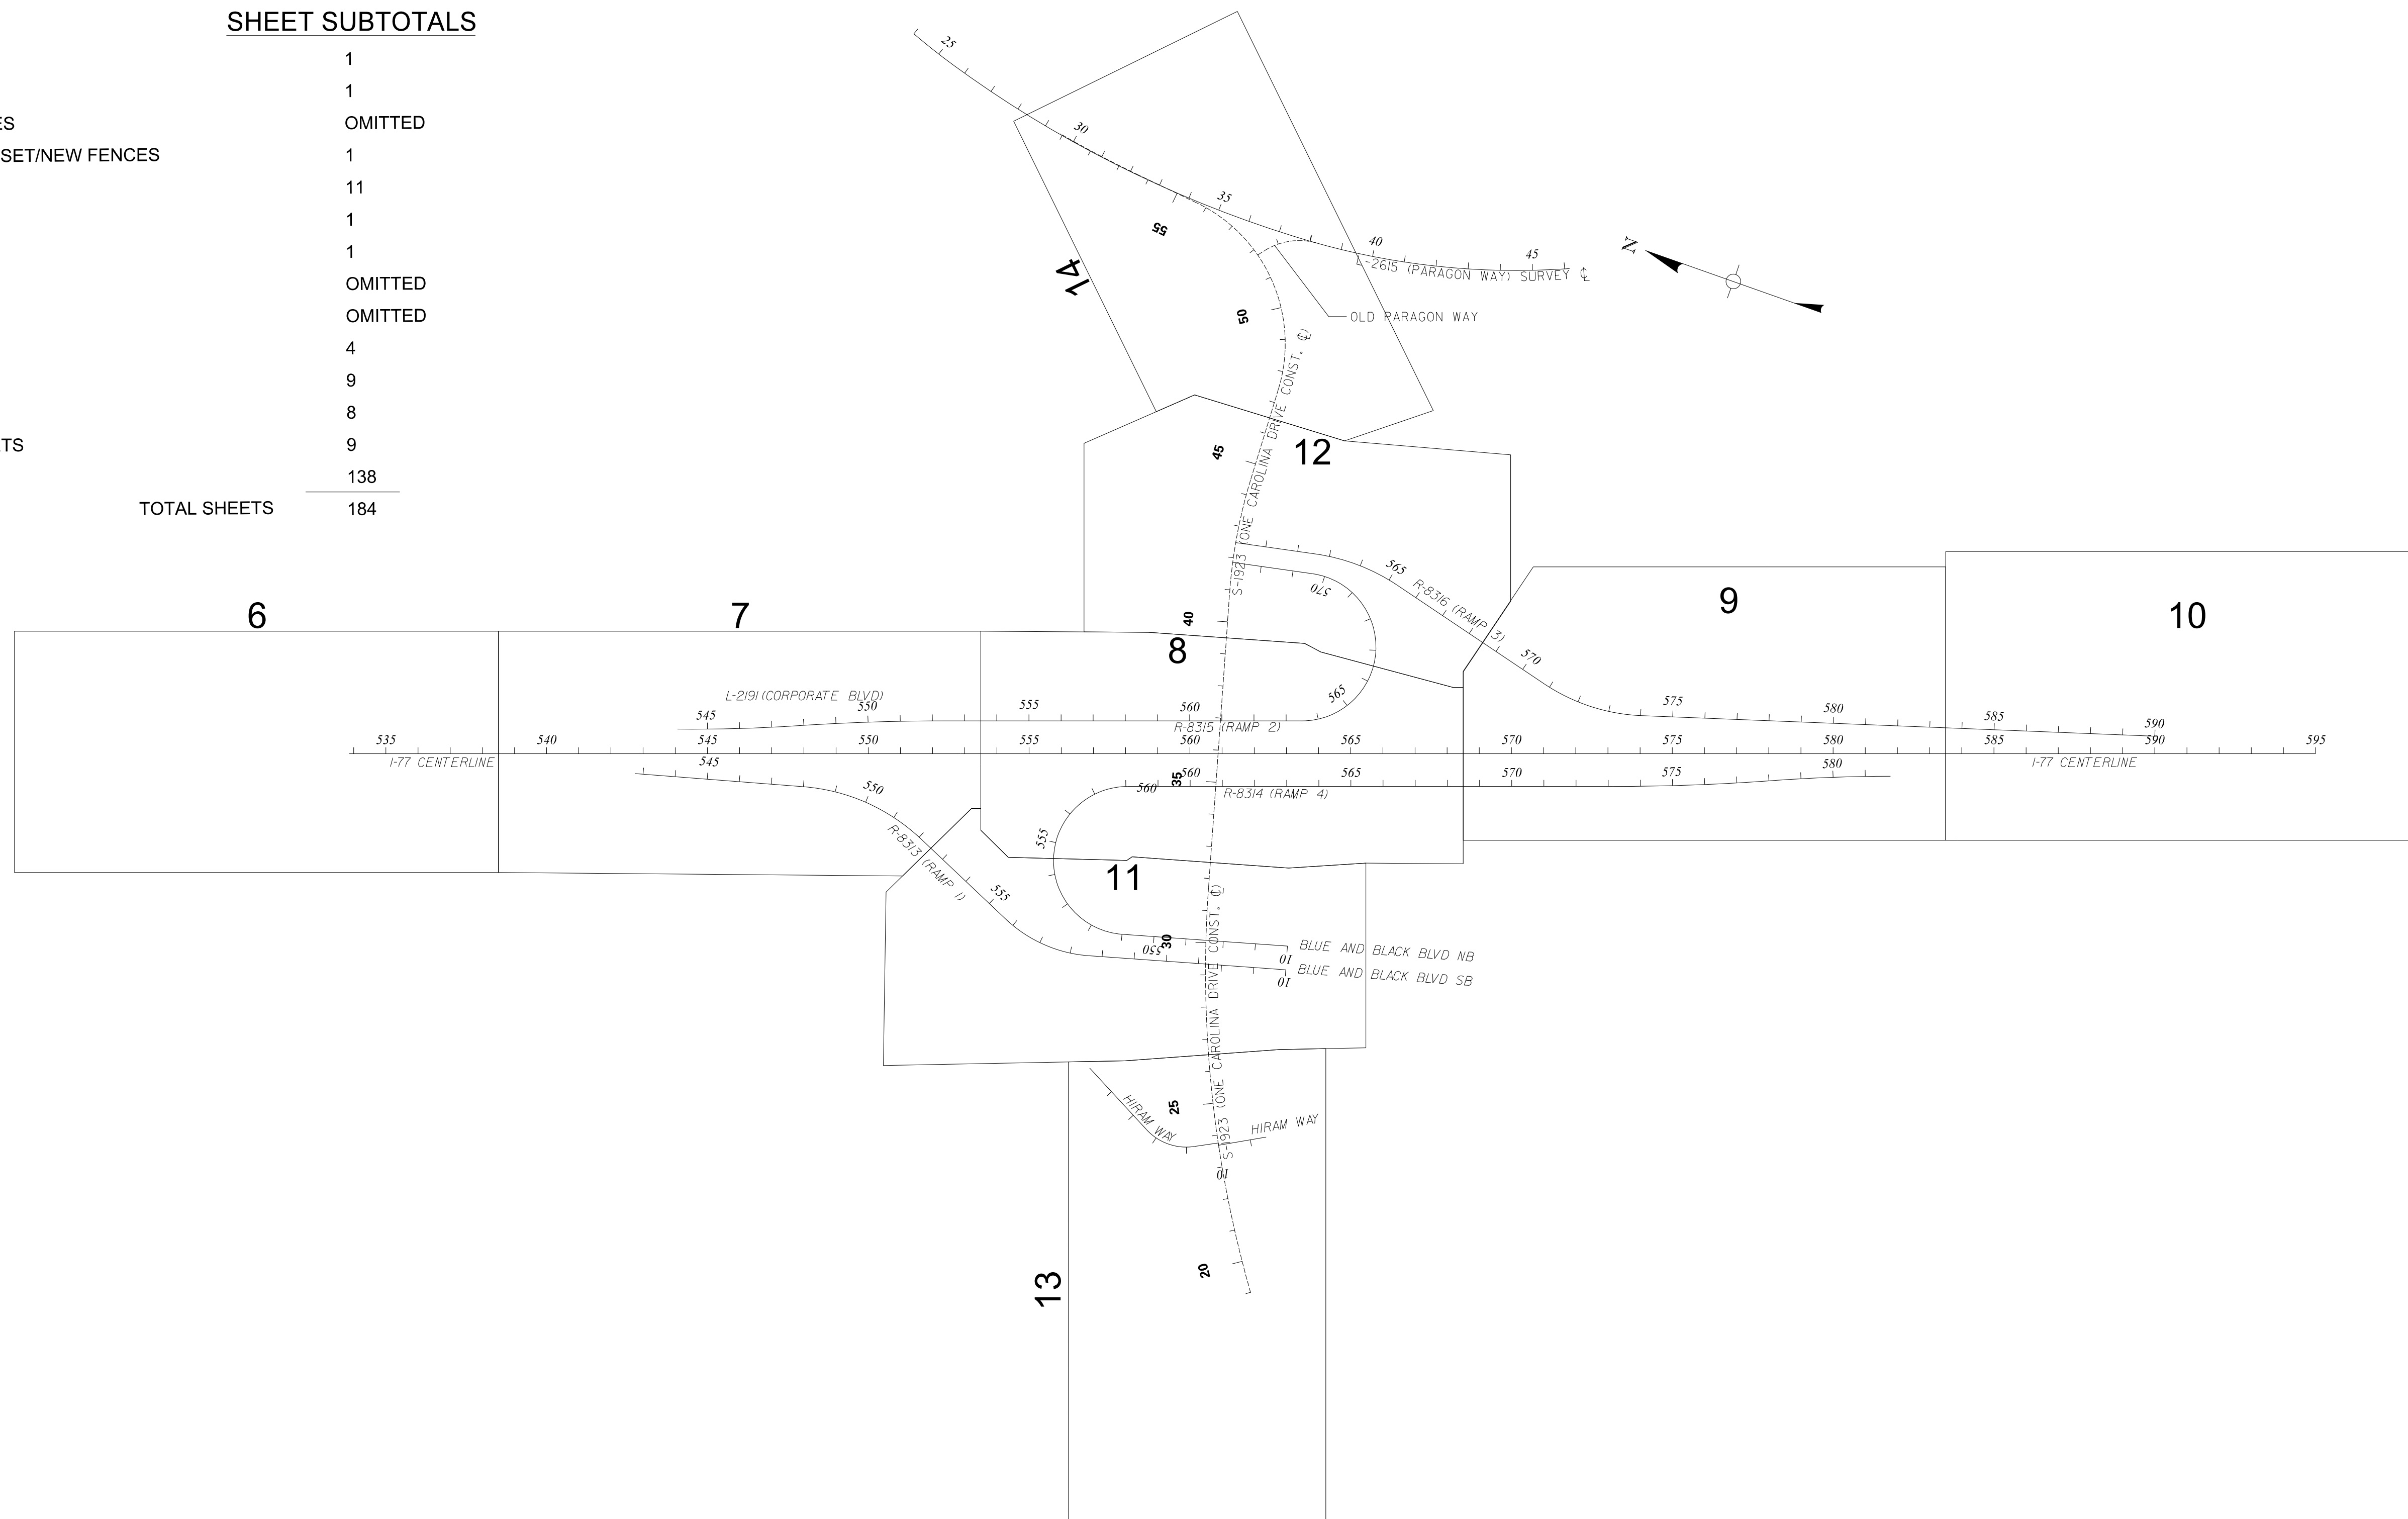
SHEET SUBTOTALS

| | |
|---|---|
| | 1 |
| | 1 |
| ES | OMITTED |
| SET/NEW FENCES | 1 |
| | 11 |
| | 1 |
| | 1 |
| | OMITTED |
| | OMITTED |
| | 4 |
| | 9 |
| | 8 |
| TS | 9 |
| | 138 |
| TOTAL SHEETS | 184 |

25
30
35
40
45
55
50
14
L-2615 (PARAGON WAY) SURVEY ℄
OLD PARAGON WAY
N
S-1923 (ONE CAROLINA DRIVE CONST. ℄)
12
45
565
R-8316 (RAMP 3)
570
9
10
6
7
8
40
L-2191 (CORPORATE BLVD)
545
550
555
560
565
575
580
585
590
R-8315 (RAMP 2)
535
540
545
550
555
560
565
570
575
580
585
590
595
I-77 CENTERLINE
I-77 CENTERLINE
545
550
R-8313 (RAMP 1)
555
35
560
560
R-8314 (RAMP 4)
565
570
575
580
555
11
30
550
BLUE AND BLACK BLVD NB
BLUE AND BLACK BLVD SB
10
10
S-1923 (ONE CAROLINA DRIVE CONST. ℄)
HIRAM WAY
HIRAM WAY
25
10
20
13